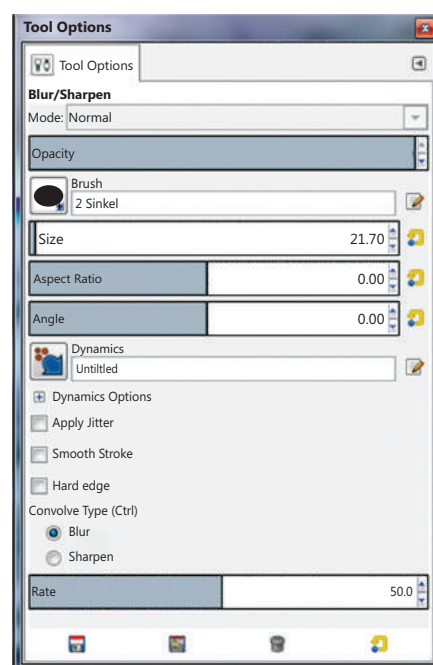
Tool Options

Tool Options

Blur/Sharpen

Mode: Normal

Opacity

Brush

2 Sinkel

Size 21.70

Aspect Ratio 0.00

Angle 0.00

Dynamics

Untiltled

Dynamics Options

Apply Jitter

Smooth Stroke

Hard edge

Convolve Type (Ctrl)

Blur

Sharpen

Rate 50.0